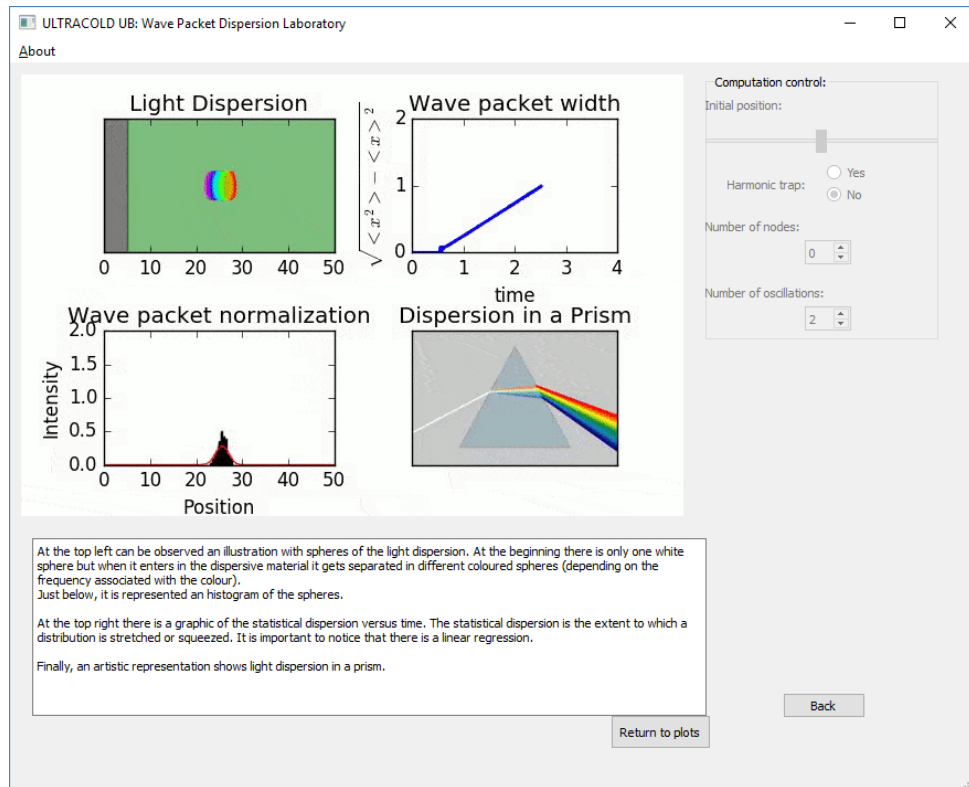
ULTRACOLD UB: Wave Packet Dispersion Laboratory

About

Light Dispersion

0 10 20 30 40 50

Wave packet width

$\sqrt{<x^2> - <x>^2}$

2
1
0

0 1 2 3 4

time

Wave packet normalization

Intensity

2.0
1.5
1.0
0.5
0.0

0 10 20 30 40 50

Position

Dispersion in a Prism

Computation control:

Initial position:

Harmonic trap:

Yes

No

Number of nodes:

0

Number of oscillations:

2

At the top left can be observed an illustration with spheres of the light dispersion. At the beginning there is only one white sphere but when it enters in the dispersive material it gets separated in different coloured spheres (depending on the frequency associated with the colour).
Just below, it is represented an histogram of the spheres.

At the top right there is a graphic of the statistical dispersion versus time. The statistical dispersion is the extent to which a distribution is stretched or squeezed. It is important to notice that there is a linear regression.

Finally, an artistic representation shows light dispersion in a prism.

Return to plots

Back